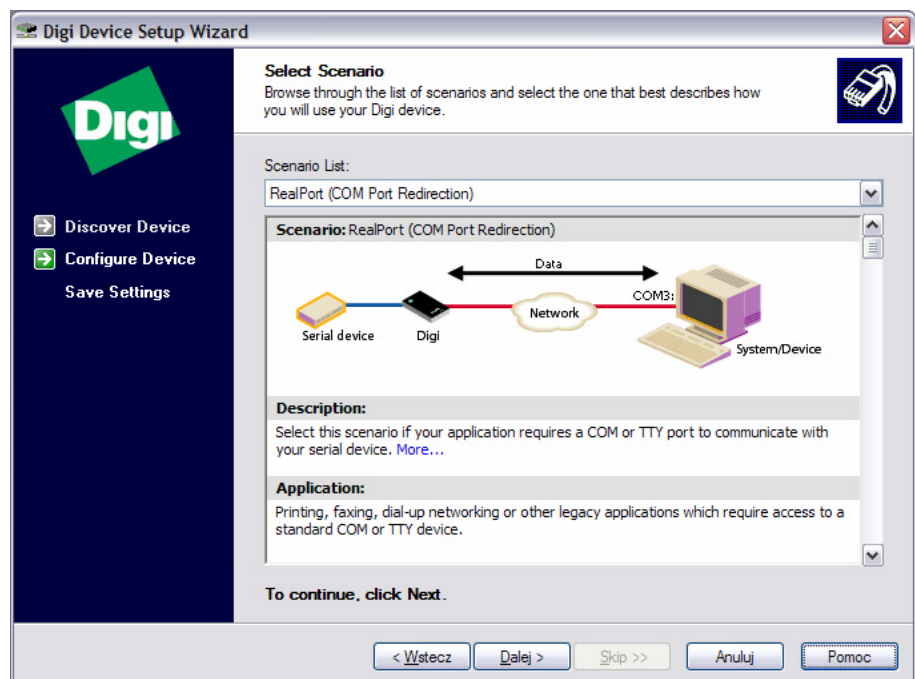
Digi Device Setup Wizard

Digi

Discover Device
Configure Device
Save Settings

Select Scenario
Browse through the list of scenarios and select the one that best describes how you will use your Digi device.

Scenario List:
RealPort (COM Port Redirection)

Scenario: RealPort (COM Port Redirection)

Data
COM3:
Network
Serial device
Digi
System/Device

Description:
Select this scenario if your application requires a COM or TTY port to communicate with your serial device. More...

Application:
Printing, faxing, dial-up networking or other legacy applications which require access to a standard COM or TTY device.

To continue, click Next.

< Wstecz | Dalej > | Skip >> | Anuluj | Pomoc